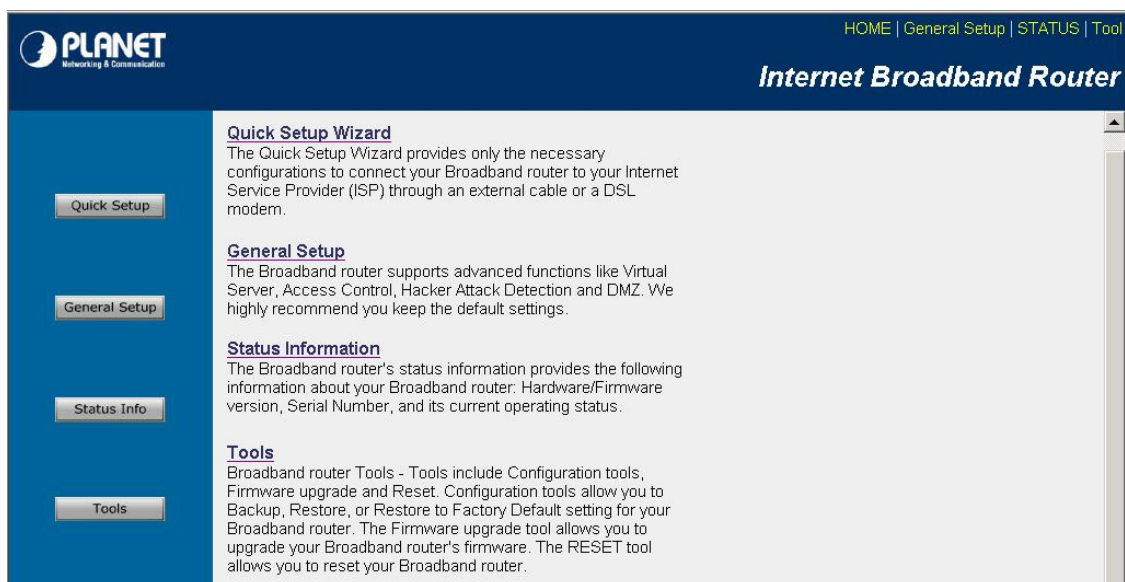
PLANET
Networking & Communication

HOME | General Setup | STATUS | Tool

Internet Broadband Router

Quick Setup

General Setup

Status Info

Tools

Quick Setup Wizard
The Quick Setup Wizard provides only the necessary configurations to connect your Broadband router to your Internet Service Provider (ISP) through an external cable or a DSL modem.

General Setup
The Broadband router supports advanced functions like Virtual Server, Access Control, Hacker Attack Detection and DMZ. We highly recommend you keep the default settings.

Status Information
The Broadband router's status information provides the following information about your Broadband router: Hardware/Firmware version, Serial Number, and its current operating status.

Tools
Broadband router Tools - Tools include Configuration tools, Firmware upgrade and Reset. Configuration tools allow you to Backup, Restore, or Restore to Factory Default setting for your Broadband router. The Firmware upgrade tool allows you to upgrade your Broadband router's firmware. The RESET tool allows you to reset your Broadband router.